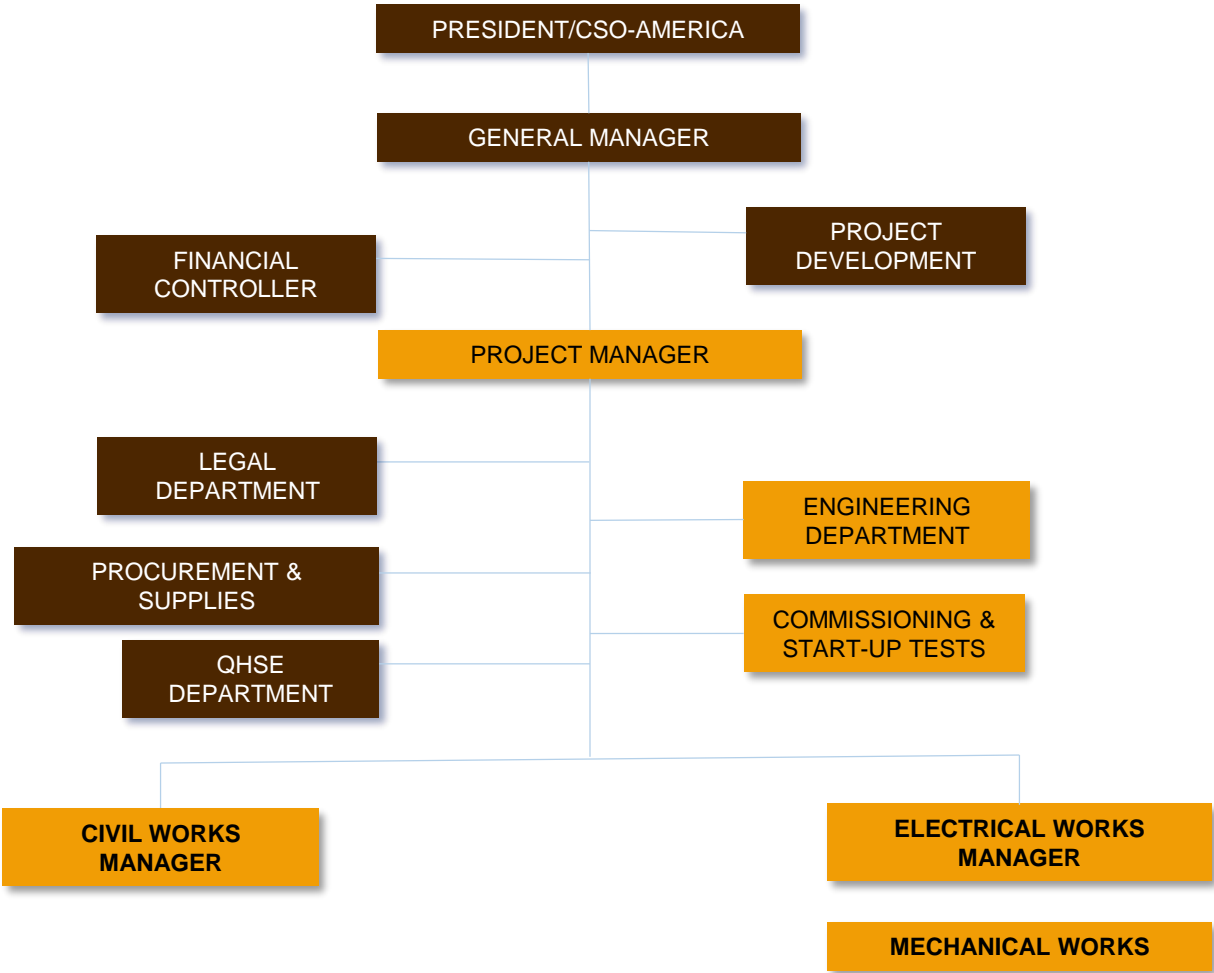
PRESIDENT/CSO-AMERICA

GENERAL MANAGER

PROJECT DEVELOPMENT

FINANCIAL CONTROLLER

PROJECT MANAGER

LEGAL DEPARTMENT

ENGINEERING DEPARTMENT

PROCUREMENT & SUPPLIES

COMMISSIONING & START-UP TESTS

QHSE DEPARTMENT

CIVIL WORKS MANAGER

ELECTRICAL WORKS MANAGER

MECHANICAL WORKS